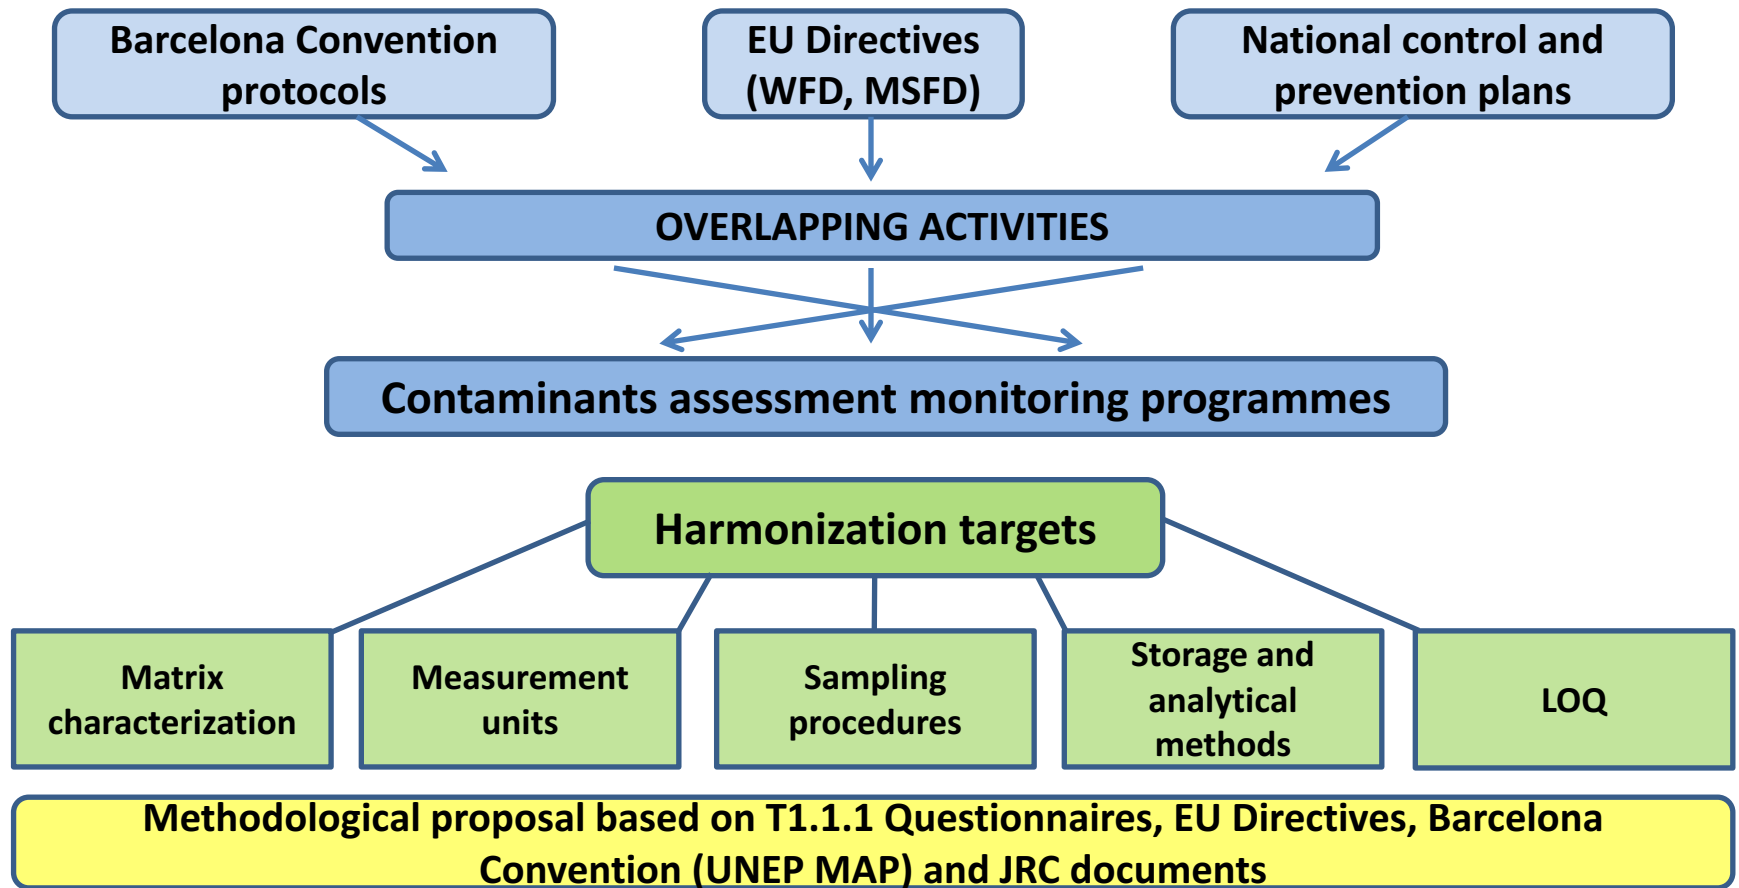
Barcelona Convention protocols

EU Directives (WFD, MSFD)

National control and prevention plans

OVERLAPPING ACTIVITIES

Contaminants assessment monitoring programmes

Harmonization targets

Matrix characterization

Measurement units

Sampling procedures

Storage and analytical methods

LOQ

Methodological proposal based on T1.1.1 Questionnaires, EU Directives, Barcelona Convention (UNEP MAP) and JRC documents